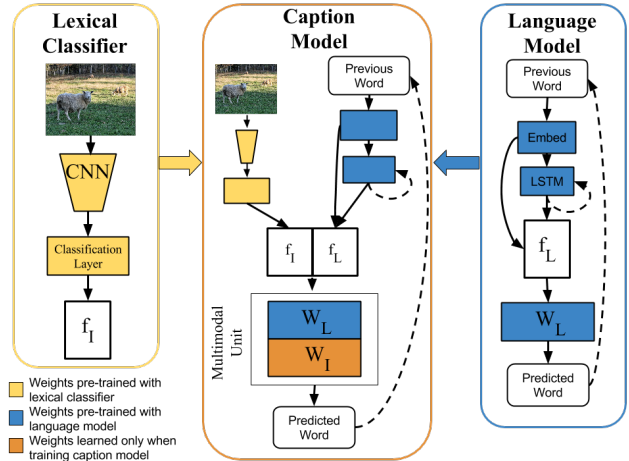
Lexical Classifier

CNN

Classification Layer

$f_I$

Caption Model

Previous Word

$f_I$ $f_L$

Multimodal Unit

$W_L$

$W_I$

Predicted Word

Language Model

Previous Word

Embed

LSTM

$f_L$

$W_L$

Predicted Word

Weights pre-trained with lexical classifier

Weights pre-trained with language model

Weights learned only when training caption model